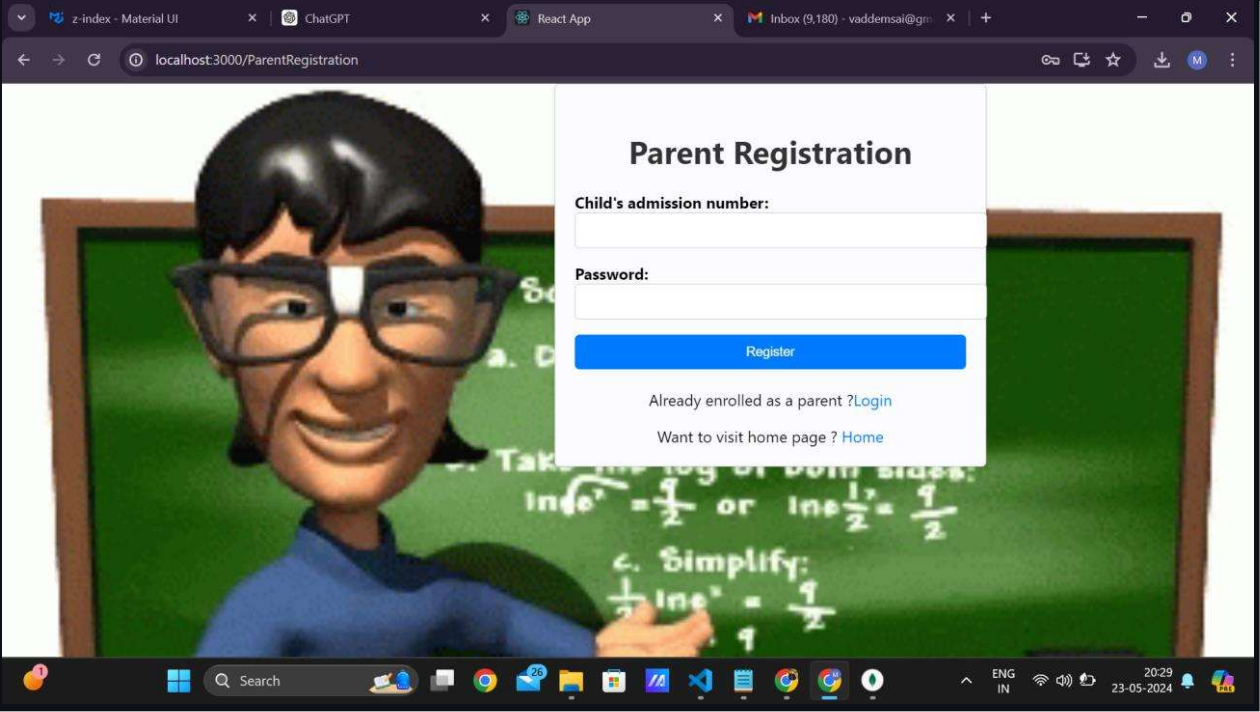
z-index - Material UI ChatGPT React App Inbox (9,180) - vaddemsai@gm

localhost:3000/ParentRegistration

Parent Registration

Child's admission number:

Password:

Register

Already enrolled as a parent ?Login

Want to visit home page ? Home

So

a. D

b. Take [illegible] log of both sides:

$\ln e^{x} = \frac{9}{2}$ or $\ln e^{\frac{1}{2}} = \frac{9}{2}$

c. Simplify:

$\frac{1}{2} \ln e^{x} = \frac{9}{2}$

9

1

Search

26

ENG IN

20:29 23-05-2024